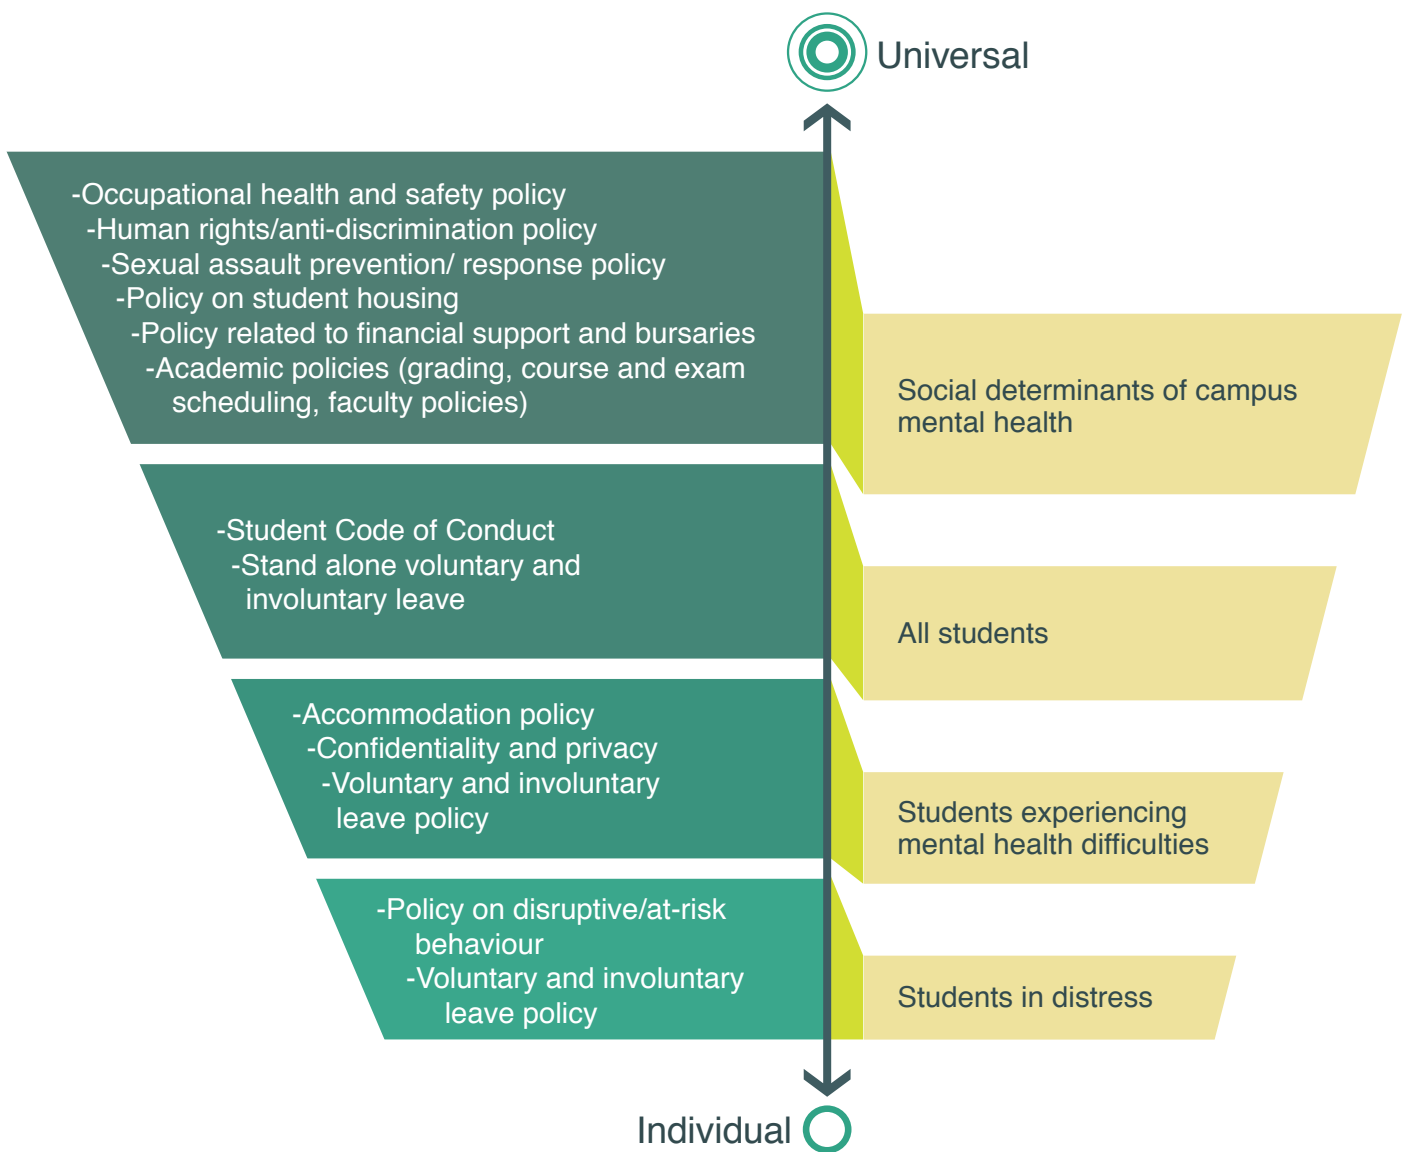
Universal

-Occupational health and safety policy
-Human rights/anti-discrimination policy
-Sexual assault prevention/ response policy
-Policy on student housing
-Policy related to financial support and bursaries
-Academic policies (grading, course and exam scheduling, faculty policies)

Social determinants of campus mental health

-Student Code of Conduct
-Stand alone voluntary and involuntary leave

All students

-Accommodation policy
-Confidentiality and privacy
-Voluntary and involuntary leave policy

Students experiencing mental health difficulties

-Policy on disruptive/at-risk behaviour
-Voluntary and involuntary leave policy

Students in distress

Individual